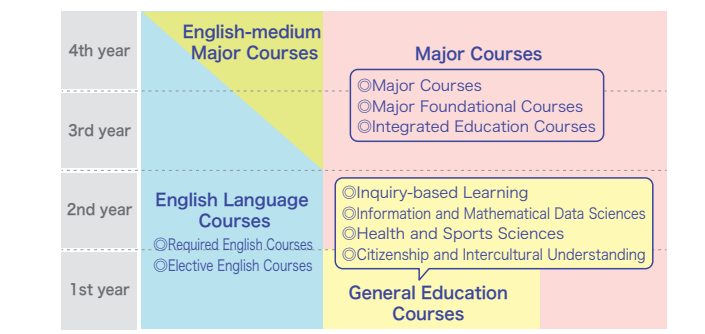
4th year

3rd year

2nd year

1st year

English-medium Major Courses

Major Courses

◎Major Courses
◎Major Foundational Courses
◎Integrated Education Courses

English Language Courses

◎Required English Courses
◎Elective English Courses

◎Inquiry-based Learning
◎Information and Mathematical Data Sciences
◎Health and Sports Sciences
◎Citizenship and Intercultural Understanding

General Education Courses